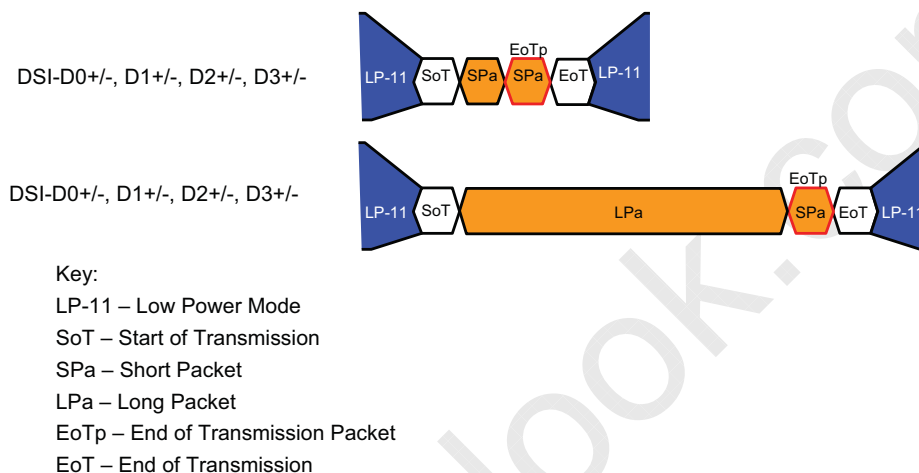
DSI-D0+/-, D1+/-, D2+/-, D3+/-

LP-11 SoT SPa EoTp SPa EoT LP-11

DSI-D0+/-, D1+/-, D2+/-, D3+/-

LP-11 SoT LPa EoTp SPa EoT LP-1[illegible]

Key:
LP-11 – Low Power Mode
SoT – Start of Transmission
SPa – Short Packet
LPa – Long Packet
EoTp – End of Transmission Packet
EoT – End of Transmission